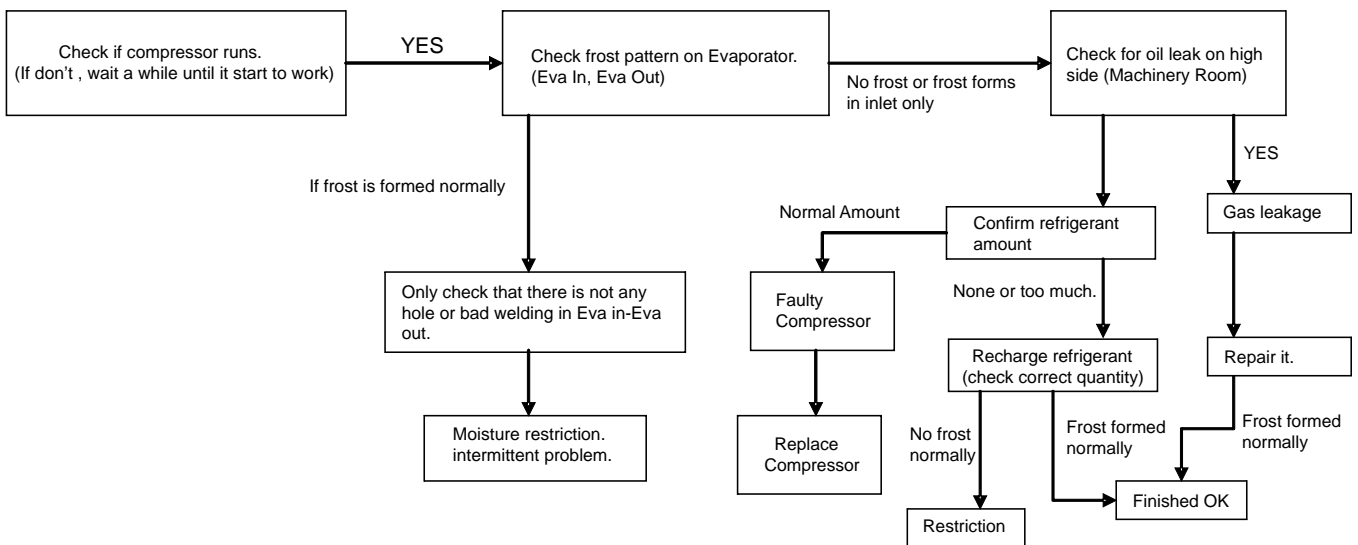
Check if compressor runs.
(If don’t , wait a while until it start to work)

YES

Check frost pattern on Evaporator.
(Eva In, Eva Out)

No frost or frost forms in inlet only

Check for oil leak on high side (Machinery Room)

If frost is formed normally

YES

Normal Amount

Confirm refrigerant amount

Gas leakage

Only check that there is not any hole or bad welding in Eva in-Eva out.

Faulty Compressor

None or too much.

Recharge refrigerant
(check correct quantity)

Repair it.

Moisture restriction.
intermittent problem.

Replace Compressor

No frost normally

Frost formed normally

Frost formed normally

Finished OK

Restriction